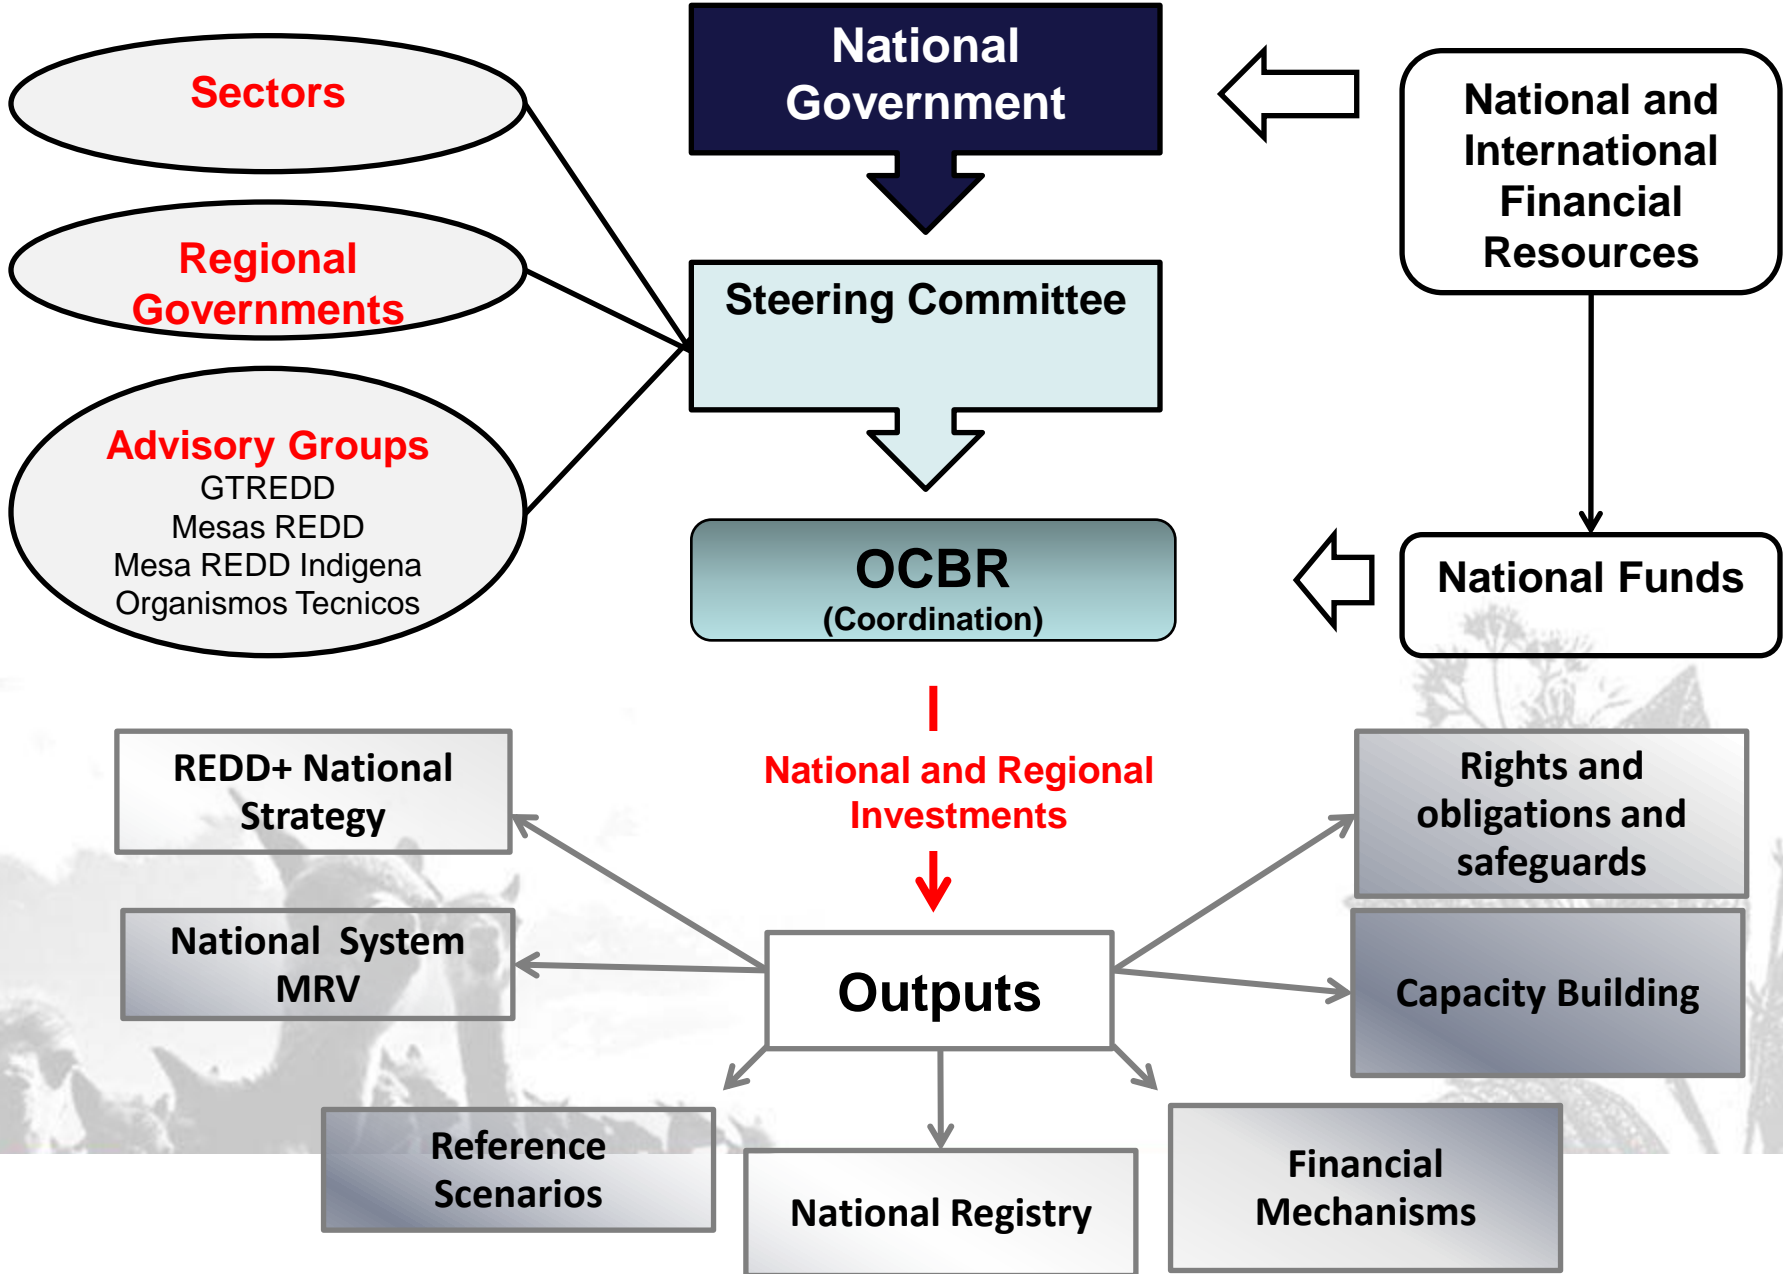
Sectors

Regional Governments

Advisory Groups
GTREDD
Mesas REDD
Mesa REDD Indigena
Organismos Tecnicos

National Government

Steering Committee

OCBR
(Coordination)

National and International Financial Resources

National Funds

National and Regional Investments

Outputs

REDD+ National Strategy

National System MRV

Reference Scenarios

National Registry

Financial Mechanisms

Rights and obligations and safeguards

Capacity Building